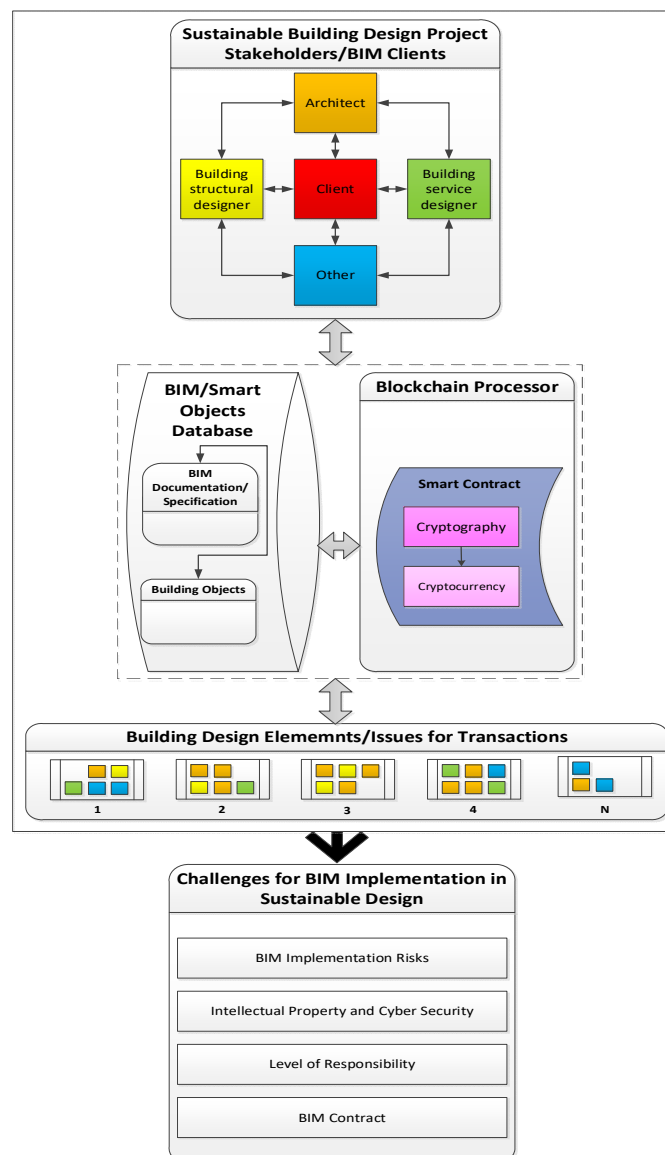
Sustainable Building Design Project Stakeholders/BIM Clients

Architect

Building structural designer

Client

Building service designer

Other

BIM/Smart Objects Database

BIM Documentation/ Specification

Building Objects

Blockchain Processor

Smart Contract

Cryptography

Cryptocurrency

Building Design Elememnts/Issues for Transactions

1

2

3

4

N

Challenges for BIM Implementation in Sustainable Design

BIM Implementation Risks

Intellectual Property and Cyber Security

Level of Responsibility

BIM Contract